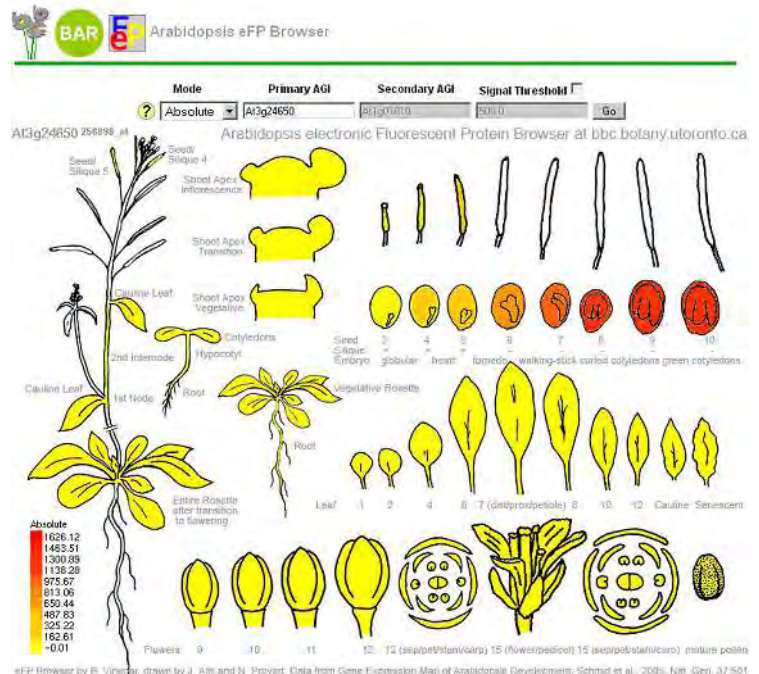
BAR eFP Arabidopsis eFP Browser

Mode Primary AGI Secondary AGI Signal Threshold

? Absolute At3g24650 At3g05010 500.0 Go

At3g24650 256898_at

Arabidopsis electronic Fluorescent Protein Browser at bbc.botany.utoronto.ca

Seed/ Silique 4

Seed/ Silique 5

Shoot Apex Inflorescence

Shoot Apex Transition

Shoot Apex Vegetative

Cauline Leaf

Cotyledons

2nd Internode

Hypocotyl

Root

Cauline Leaf

1st Node

Vegetative Rosette

Root

Entire Rosette after transition to flowering

Seed 3 4 5 6 7 8 9 10

Silique - - - - - - - -

Embryo globular heart torpedo walking-stick curled cotyledons green cotyledons

Leaf 1 2 4 6 7 (dist/prox/petiole) 8 10 12 Cauline Senescent

Absolute

1626.12

1463.51

1300.89

1138.28

975.67

813.06

650.44

487.83

325.22

162.61

~0.01

Flowers 9 10 11 12 12 (sep/pet/stam/carp) 15 (flower/pedicel) 15 (sep/pet/stam/carp) mature pollen

eFP Browser by B. Vinegar, drawn by J. Alls and N. Provart. Data from Gene Expression Map of Arabidopsis Development: Schmid et al., 2005, Nat. Gen. 37:501